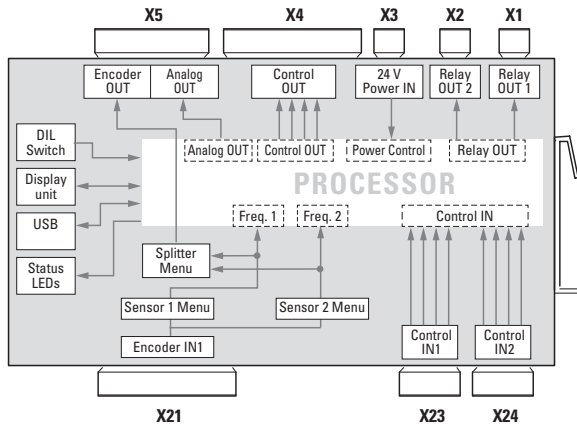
X5
X4
X3
X2
X1

Encoder OUT
Analog OUT
Control OUT
24 V Power IN
Relay OUT 2
Relay OUT 1

DIL Switch
Display unit
USB
Status LEDs

Analog OUT
Control OUT
Power Control
Relay OUT

PROCESSOR

Freq. 1
Freq. 2
Control IN

Splitter Menu
Sensor 1 Menu
Sensor 2 Menu
Encoder IN1
Control IN1
Control IN2

X21
X23
X24